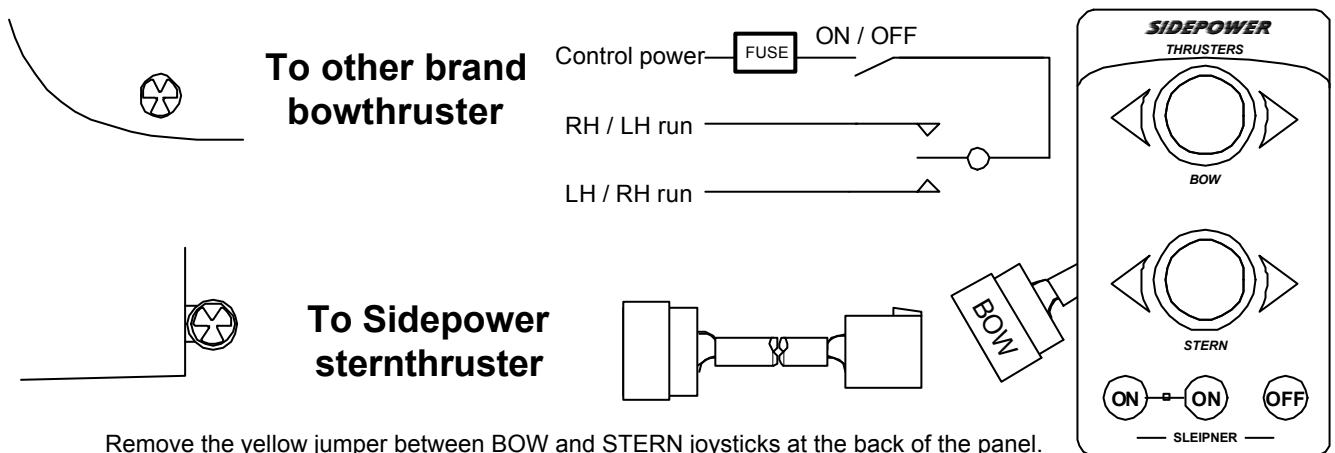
To other brand bowthruster

Control power FUSE ON / OFF

RH / LH run

LH / RH run

SIDEPOWER
THRUSTERS

BOW

STERN

ON ON OFF

SLEIPNER

BOW

To Sidepower sternthruster

Remove the yellow jumper between BOW and STERN joysticks at the back of the panel.